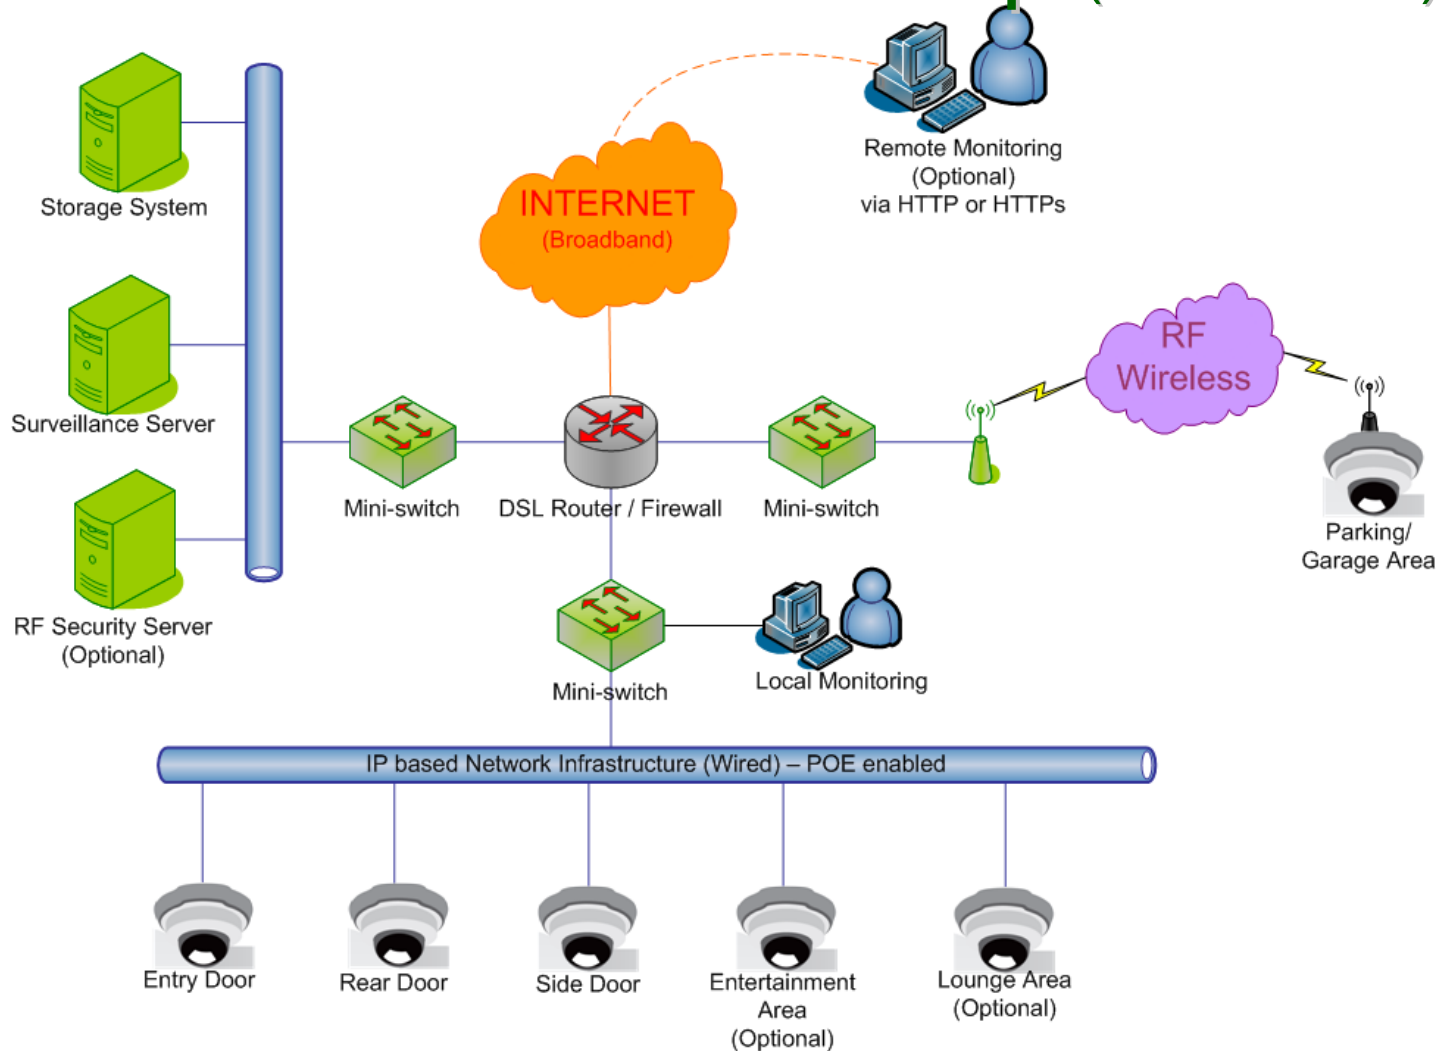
Storage System

Surveillance Server

RF Security Server (Optional)

INTERNET (Broadband)

Remote Monitoring (Optional) via HTTP or HTTPs

RF Wireless

Mini-switch

DSL Router / Firewall

Mini-switch

Parking/ Garage Area

Mini-switch

Local Monitoring

IP based Network Infrastructure (Wired) – POE enabled

Entry Door

Rear Door

Side Door

Entertainment Area (Optional)

Lounge Area (Optional)